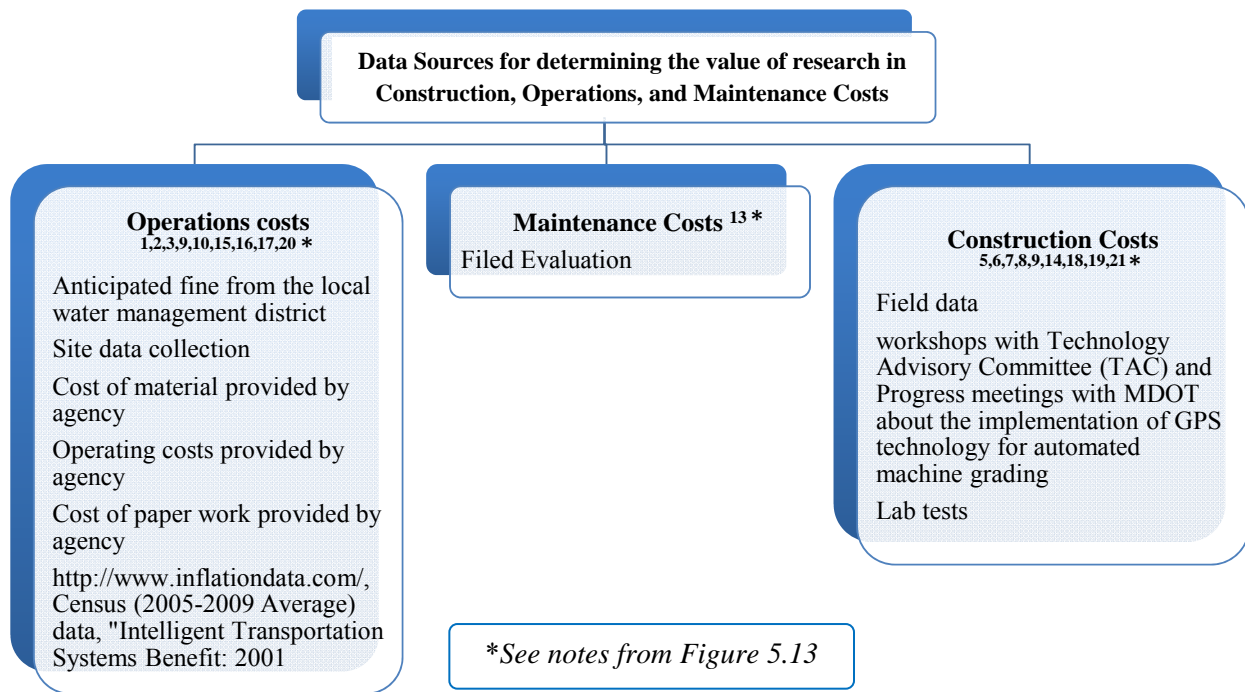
Data Sources for determining the value of research in Construction, Operations, and Maintenance Costs

Operations costs
1,2,3,9,10,15,16,17,20 *

Anticipated fine from the local water management district

Site data collection

Cost of material provided by agency

Operating costs provided by agency

Cost of paper work provided by agency

http://www.inflationdata.com/, Census (2005-2009 Average) data, "Intelligent Transportation Systems Benefit: 2001

Maintenance Costs $^{13}$ *

Filed Evaluation

Construction Costs
5,6,7,8,9,14,18,19,21 *

Field data

workshops with Technology Advisory Committee (TAC) and Progress meetings with MDOT about the implementation of GPS technology for automated machine grading

Lab tests

*See notes from Figure 5.13